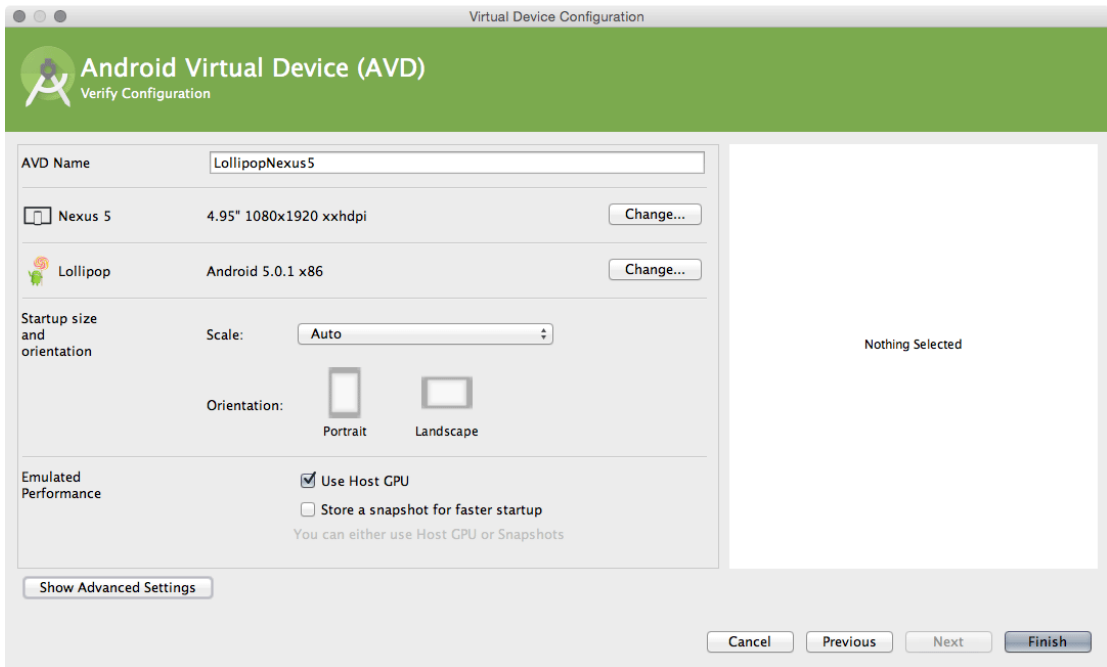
Virtual Device Configuration

Android Virtual Device (AVD)
Verify Configuration

AVD Name LollipopNexus5

Nexus 5 4.95" 1080x1920 xxhdpi Change...

Lollipop Android 5.0.1 x86 Change...

Startup size and orientation

Scale: Auto

Orientation:

Portrait Landscape

Emulated Performance

Use Host GPU

Store a snapshot for faster startup

You can either use Host GPU or Snapshots

Nothing Selected

Show Advanced Settings

Cancel Previous Next Finish